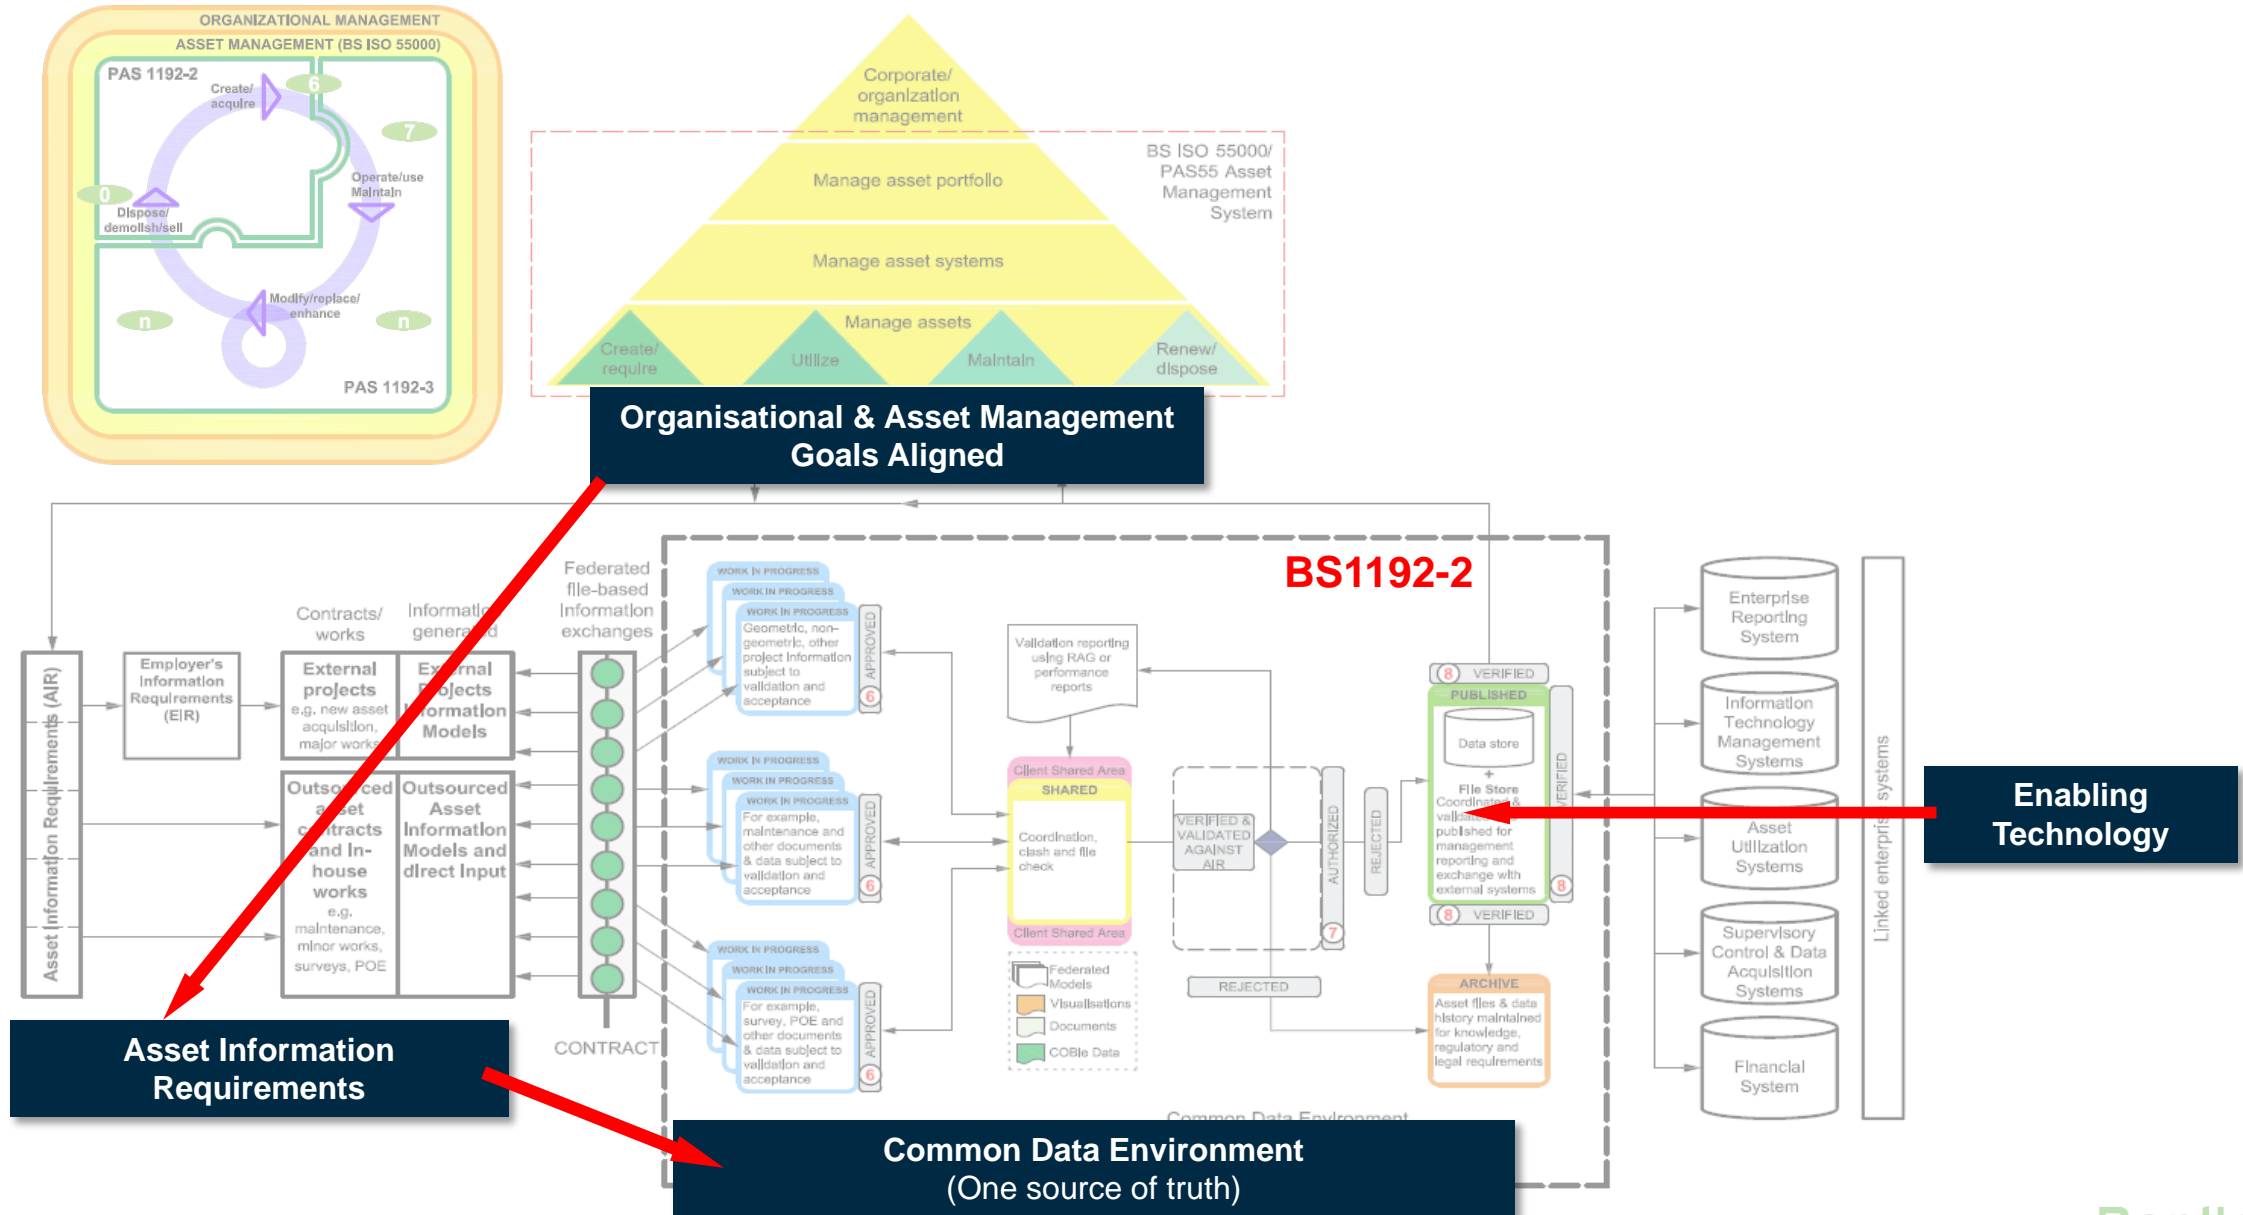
ORGANIZATIONAL MANAGEMENT
ASSET MANAGEMENT (BS ISO 55000)
PAS 1192-2
Create/ acquire
6
7
0
Operate/use Maintain
Dispose/ demolish/sell
Modify/replace/ enhance
n
n
PAS 1192-3

Corporate/ organization management
BS ISO 55000/ PAS55 Asset Management System
Manage asset portfolio
Manage asset systems
Manage assets
Create/ require
Utilize
Maintain
Renew/ dispose

Organisational & Asset Management Goals Aligned

BS1192-2

Asset Information Requirements (AIR)
Employer's Information Requirements (EIR)
Contracts/ works
External projects e.g. new asset acquisition, major works
Information generated
External projects Information Models
Outsourced asset contracts and In-house works e.g. maintenance, minor works, surveys, POE
Outsourced Asset Information Models and direct input
Federated file-based information exchanges
CONTRACT

WORK IN PROGRESS
WORK IN PROGRESS
WORK IN PROGRESS
Geometric, non-geometric, other project information subject to validation and acceptance
APPROVED
6
WORK IN PROGRESS
WORK IN PROGRESS
WORK IN PROGRESS
For example, maintenance and other documents & data subject to validation and acceptance
APPROVED
6
WORK IN PROGRESS
WORK IN PROGRESS
WORK IN PROGRESS
For example, survey, POE and other documents & data subject to validation and acceptance
APPROVED
6

Validation reporting using RAG or performance reports
Client Shared Area
SHARED
Coordination, clash and file check
Client Shared Area
VERIFIED & VALIDATED AGAINST AIR
AUTHORIZED
REJECTED
7
REJECTED
Federated Models
Visualisations
Documents
COBie Data
8 VERIFIED
PUBLISHED
Data store
+
File Store
Coordinated & validated, published for management reporting and exchange with external systems
VERIFIED
8
8 VERIFIED
ARCHIVE
Asset files & data history maintained for knowledge, regulatory and legal requirements
Common Data Environment

Enterprise Reporting System
Information Technology Management Systems
Asset Utilization Systems
Supervisory Control & Data Acquisition Systems
Financial System
Linked enterprise systems

Enabling Technology

Asset Information Requirements

Common Data Environment (One source of truth)